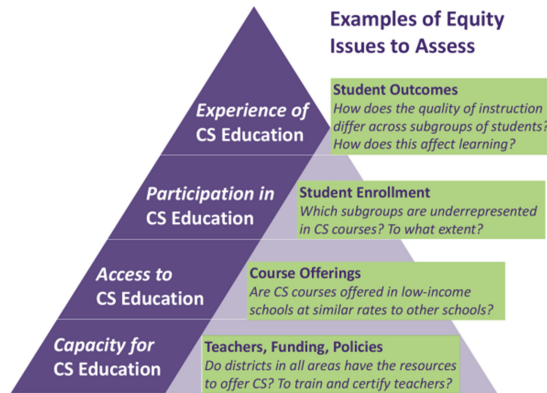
Examples of Equity Issues to Assess

Experience of CS Education

Student Outcomes
How does the quality of instruction differ across subgroups of students? How does this affect learning?

Participation in CS Education

Student Enrollment
Which subgroups are underrepresented in CS courses? To what extent?

Access to CS Education

Course Offerings
Are CS courses offered in low-income schools at similar rates to other schools?

Capacity for CS Education

Teachers, Funding, Policies
Do districts in all areas have the resources to offer CS? To train and certify teachers?